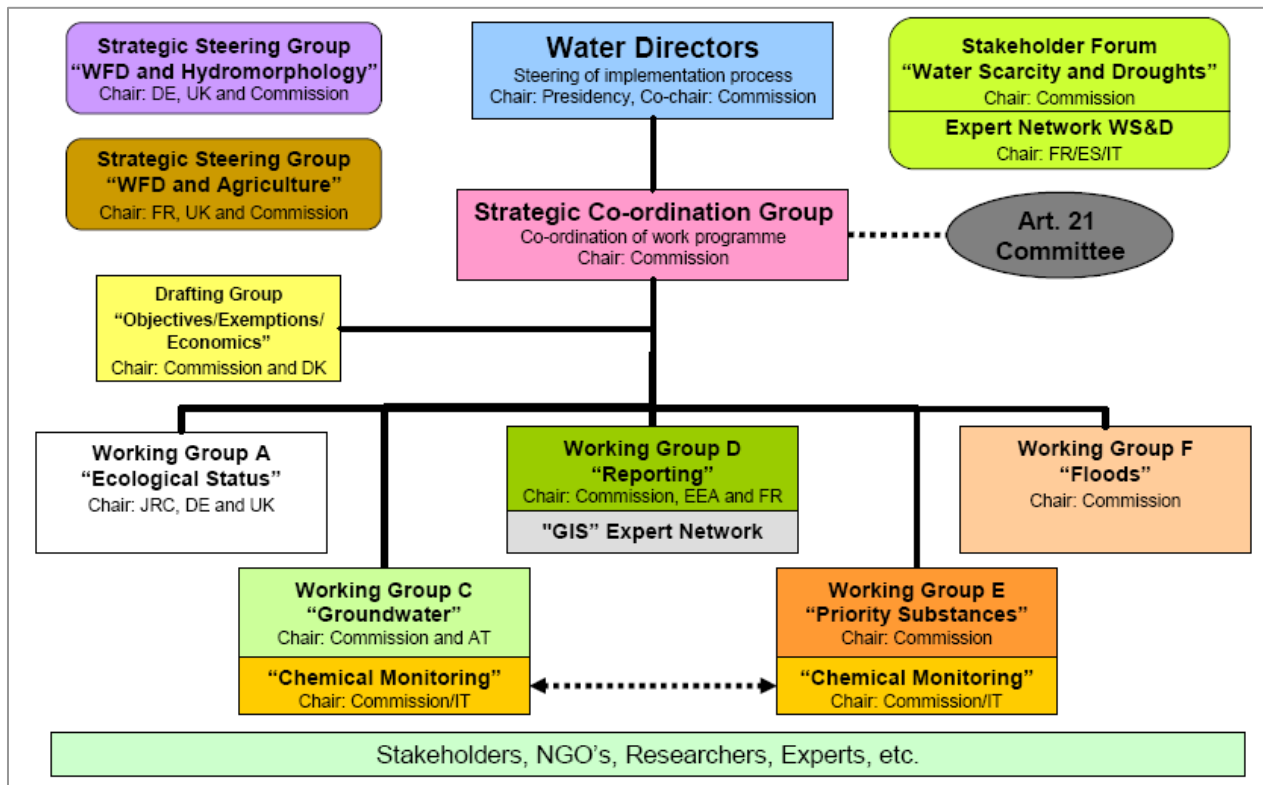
Strategic Steering Group
“WFD and Hydromorphology”
Chair: DE, UK and Commission

Water Directors
Steering of implementation process
Chair: Presidency, Co-chair: Commission

Stakeholder Forum
“Water Scarcity and Droughts”
Chair: Commission

Expert Network WS&D
Chair: FR/ES/IT

Strategic Steering Group
“WFD and Agriculture”
Chair: FR, UK and Commission

Strategic Co-ordination Group
Co-ordination of work programme
Chair: Commission

Art. 21
Committee

Drafting Group
“Objectives/Exemptions/
Economics”
Chair: Commission and DK

Working Group A
“Ecological Status”
Chair: JRC, DE and UK

Working Group D
“Reporting”
Chair: Commission, EEA and FR

"GIS" Expert Network

Working Group F
“Floods”
Chair: Commission

Working Group C
“Groundwater”
Chair: Commission and AT

“Chemical Monitoring”
Chair: Commission/IT

Working Group E
“Priority Substances”
Chair: Commission

“Chemical Monitoring”
Chair: Commission/IT

Stakeholders, NGO’s, Researchers, Experts, etc.